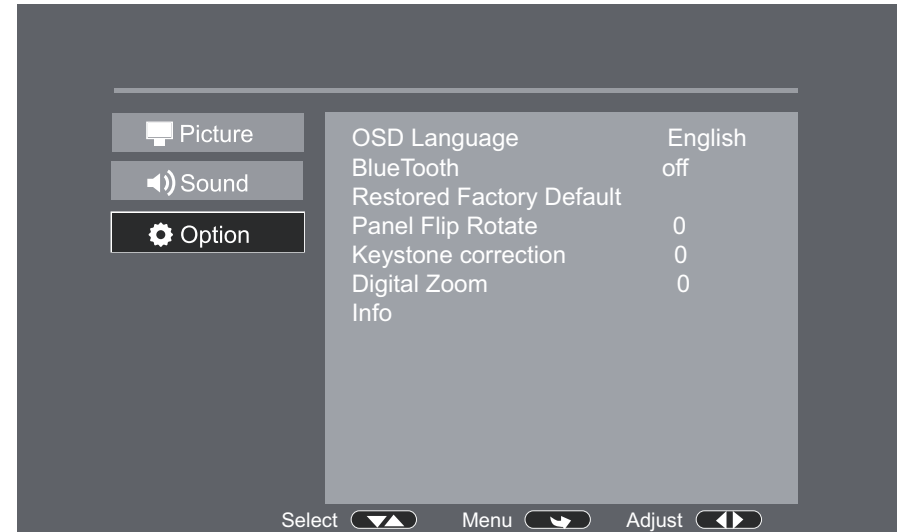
Picture
Sound
Option

| | |
|---|---|
| OSD Language | English |
| BlueTooth | off |
| Restored Factory Default | |
| Panel Flip Rotate | 0 |
| Keystone correction | 0 |
| Digital Zoom | 0 |
| Info | |

Select Menu Adjust